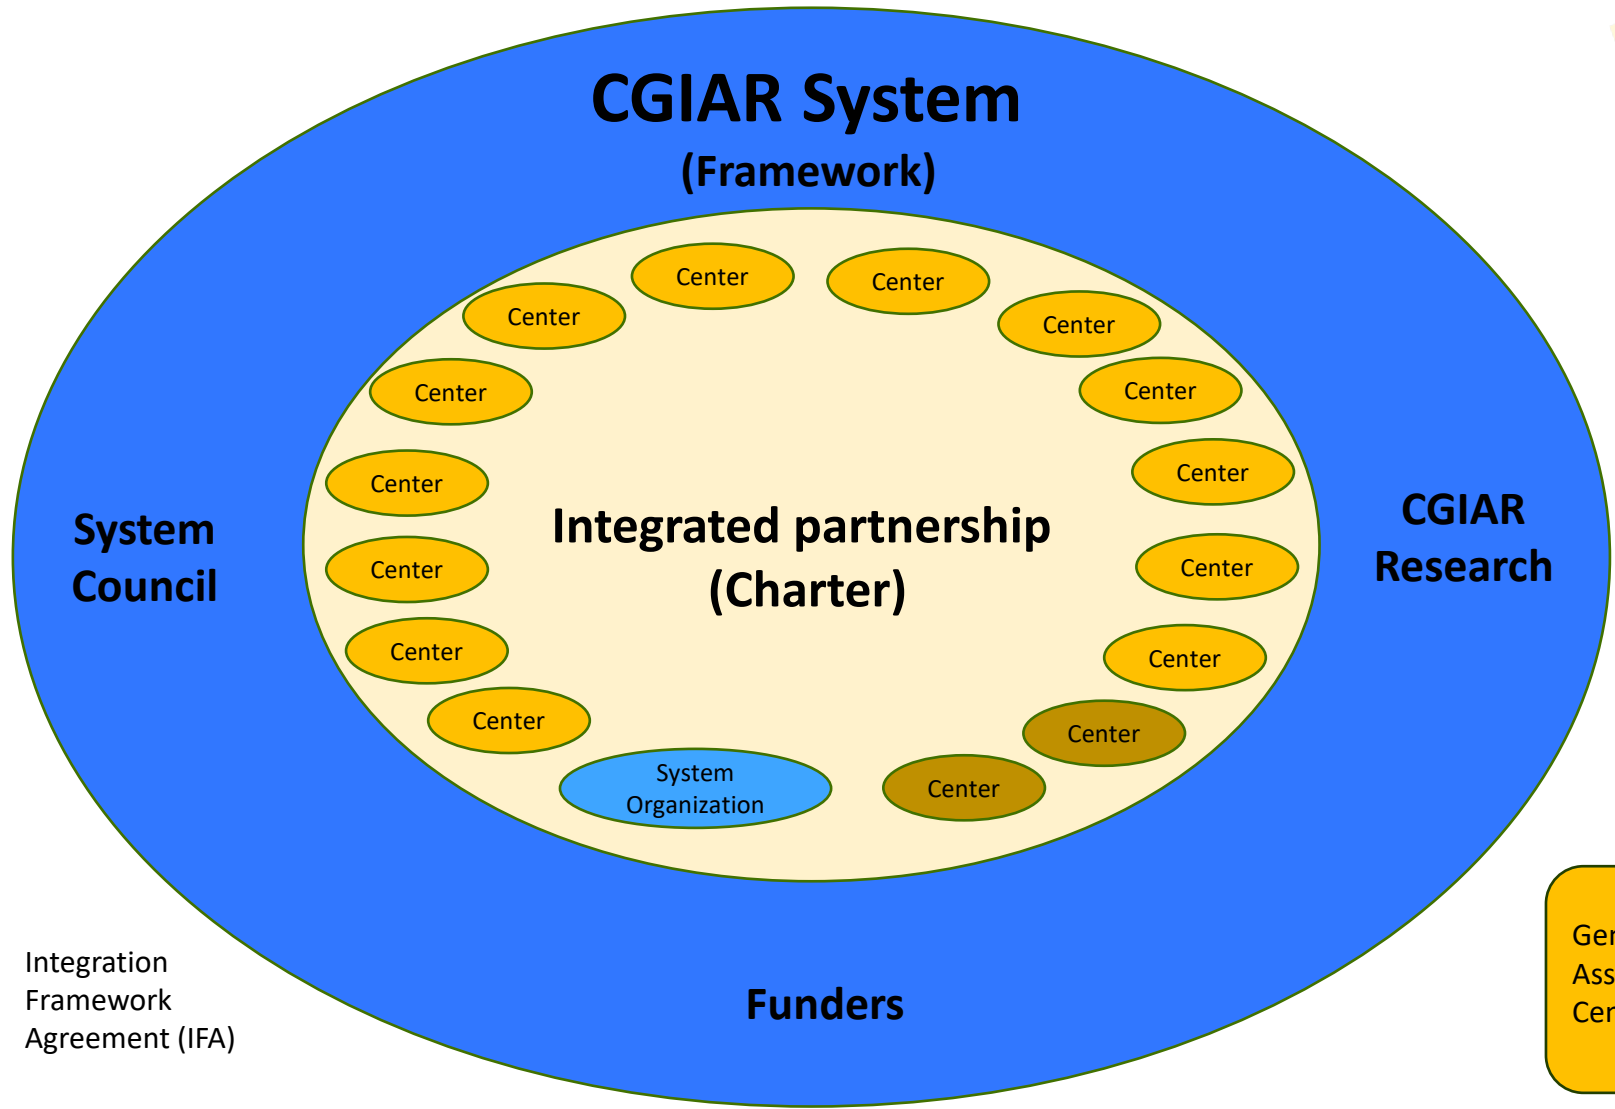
CGIAR System
(Framework)

Center
Center
Center
Center
Center
Center
Center
Center
Center
Center
Center
Center
Center
Center
Center

Integrated partnership
(Charter)

System Council

CGIAR Research

System Organization

Funders

Integration Framework Agreement (IFA)

Ge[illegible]
Ass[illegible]
Ce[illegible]